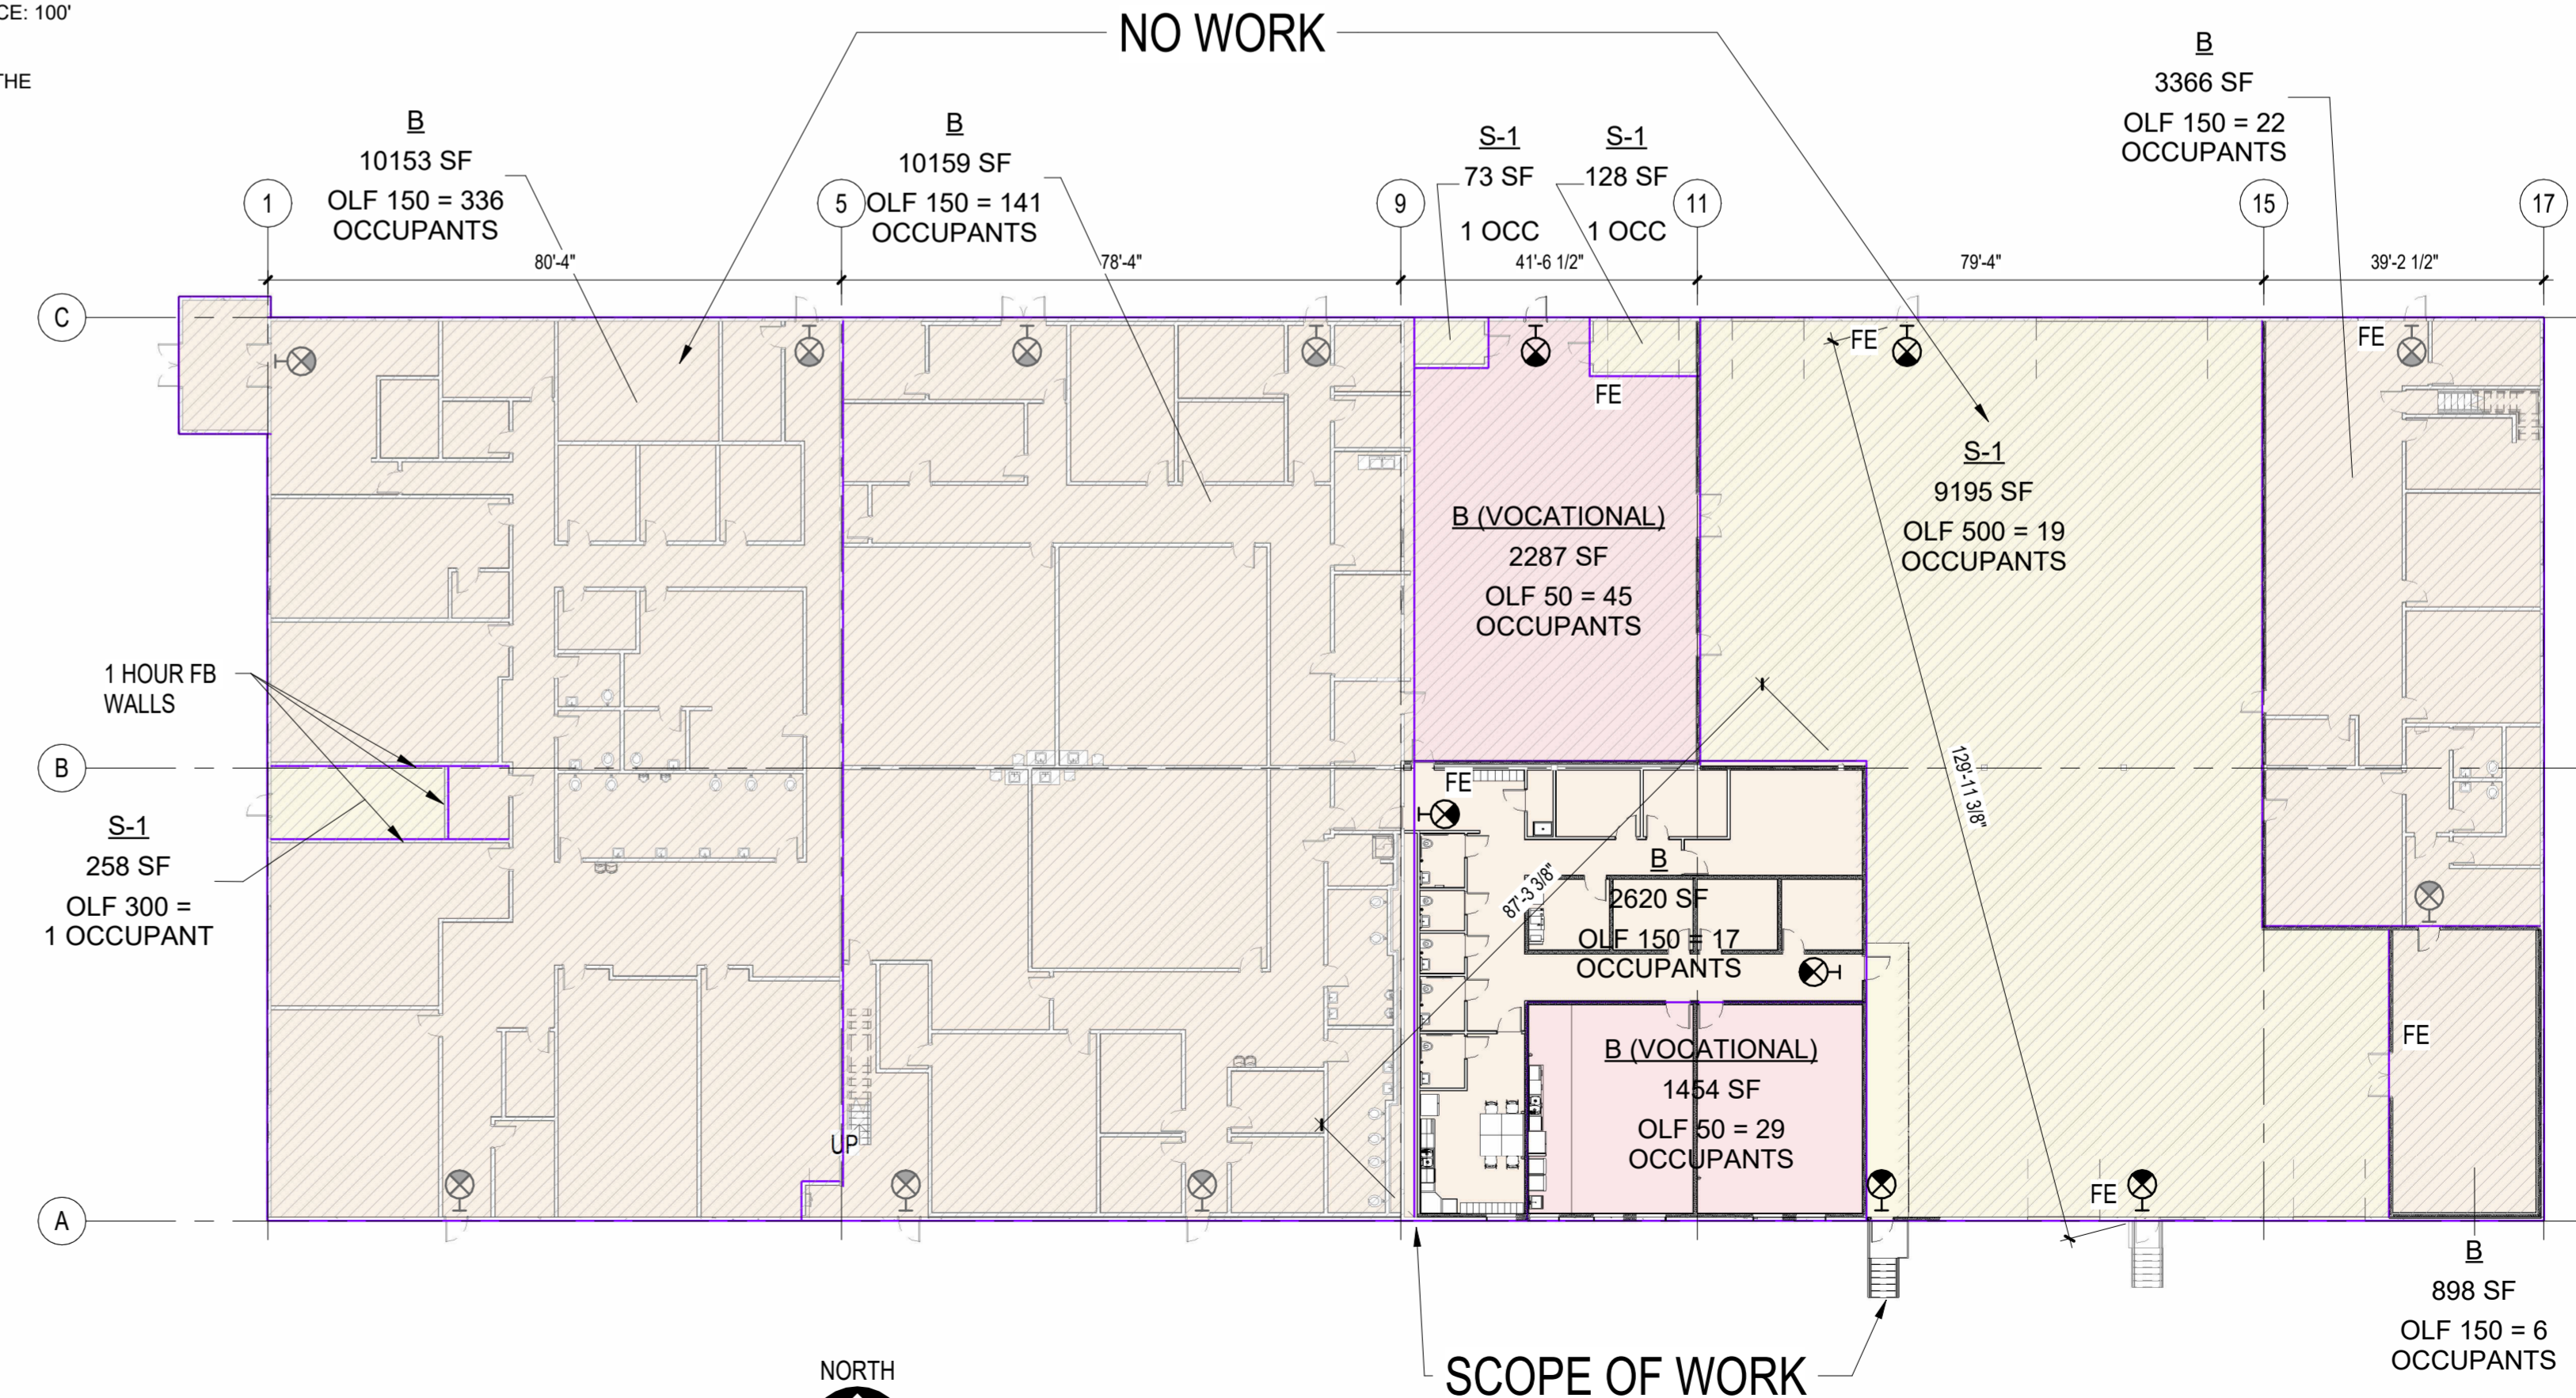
CE: 100'

THE

NO WORK

B
10153 SF
OLF 150 = 336
OCCUPANTS

B
10159 SF
OLF 150 = 141
OCCUPANTS

S-1
73 SF
1 OCC

S-1
128 SF
1 OCC

B
3366 SF
OLF 150 = 22
OCCUPANTS

1 5 9 11 15 17

80'-4" 78'-4" 41'-6 1/2" 79'-4" 39'-2 1/2"

C

FE

FE

FE

FE

B (VOCATIONAL)
2287 SF
OLF 50 = 45
OCCUPANTS

S-1
9195 SF
OLF 500 = 19
OCCUPANTS

1 HOUR FB
WALLS

B

S-1
258 SF
OLF 300 =
1 OCCUPANT

129'-11 3/8"

87'-3 3/8"

B
2620 SF
OLF 150 = 17
OCCUPANTS

B (VOCATIONAL)
1454 SF
OLF 50 = 29
OCCUPANTS

FE

UP

A

FE

B
898 SF
OLF 150 = 6
OCCUPANTS

NORTH

SCOPE OF WORK